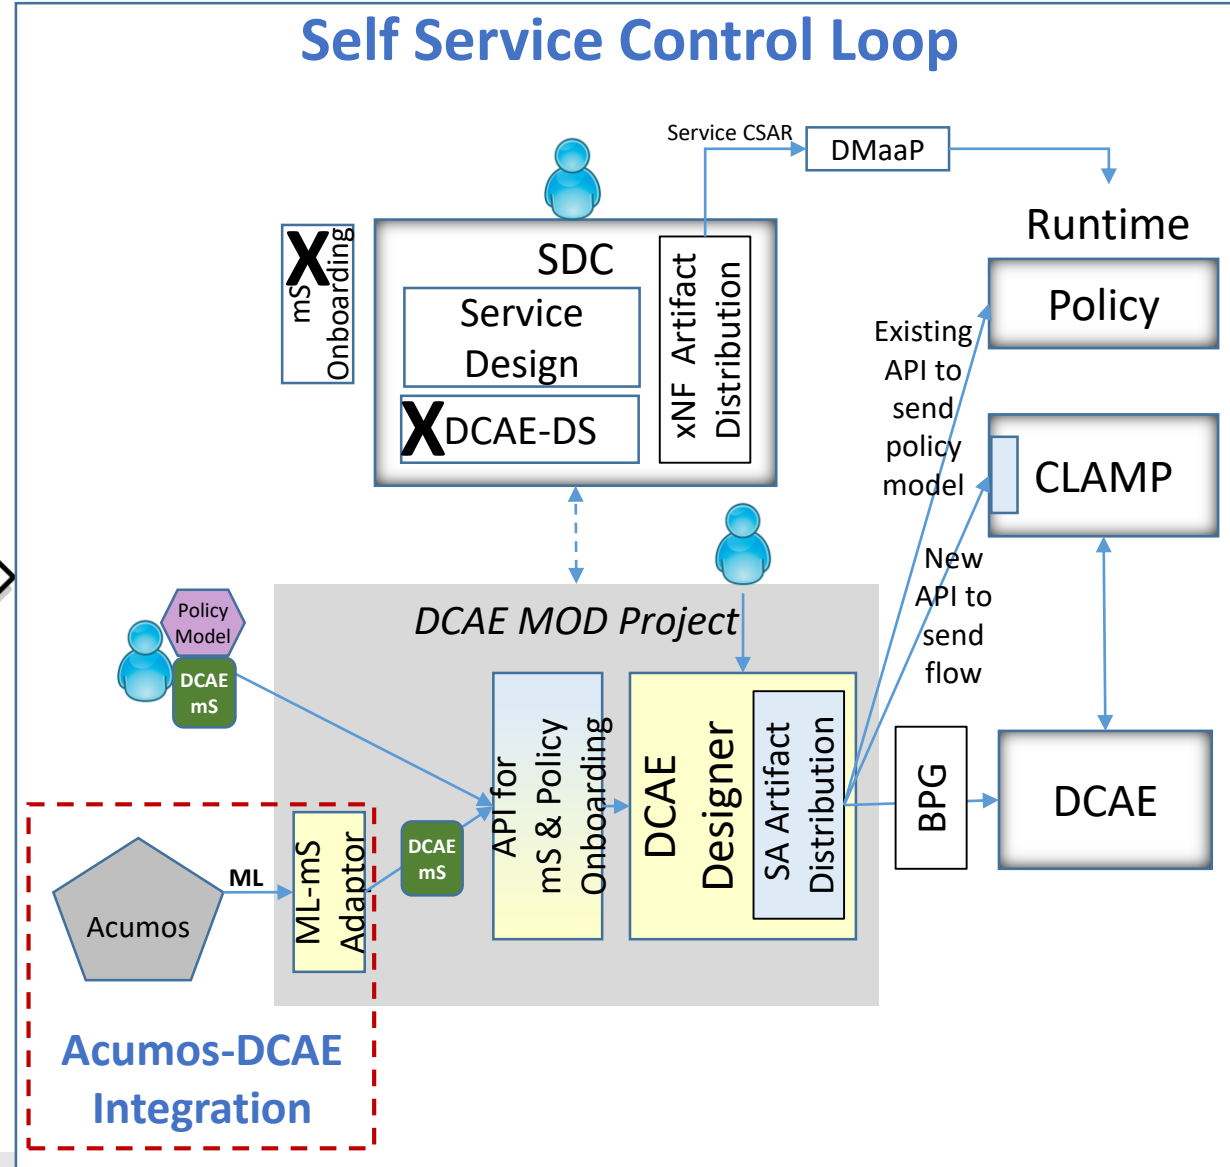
Self Service Control Loop

Service CSAR

DMaaP

Runtime

mS Onboarding

X

SDC

Service Design

X DCAE-DS

xNF Artifact Distribution

Policy

Existing API to send policy model

CLAMP

New API to send flow

Policy Model

DCAE mS

DCAE MOD Project

API for mS & Policy Onboarding

DCAE Designer

SA Artifact Distribution

BPG

DCAE

Acumos

ML

ML-mS Adaptor

DCAE mS

Acumos-DCAE Integration